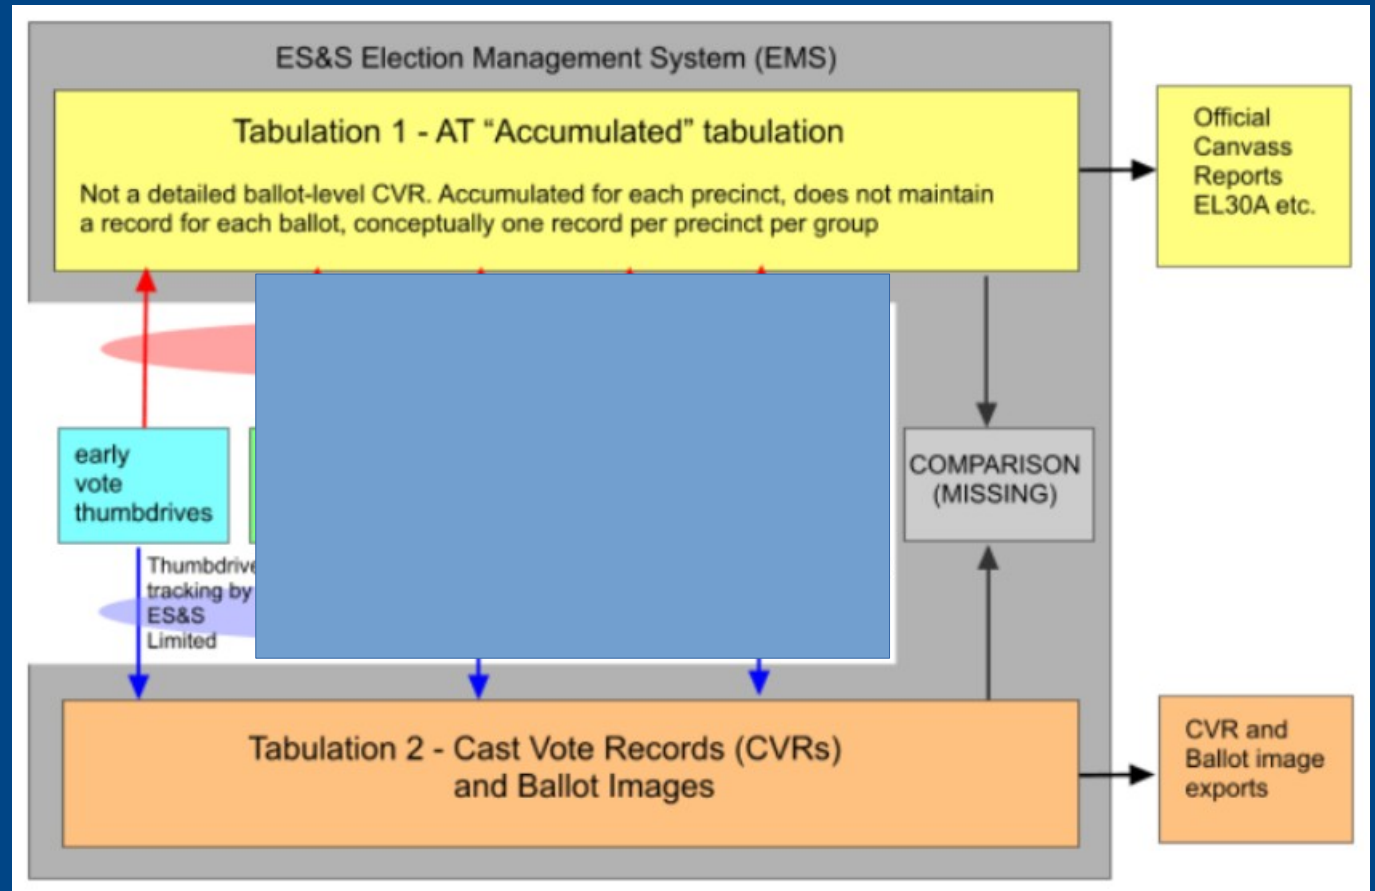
ES&S Election Management System (EMS)

Tabulation 1 - AT “Accumulated” tabulation

Not a detailed ballot-level CVR. Accumulated for each precinct, does not maintain a record for each ballot, conceptually one record per precinct per group

Official Canvass Reports EL30A etc.

early vote thumbdrives

Thumbdrive tracking by ES&S Limited

COMPARISON (MISSING)

Tabulation 2 - Cast Vote Records (CVRs) and Ballot Images

CVR and Ballot image exports